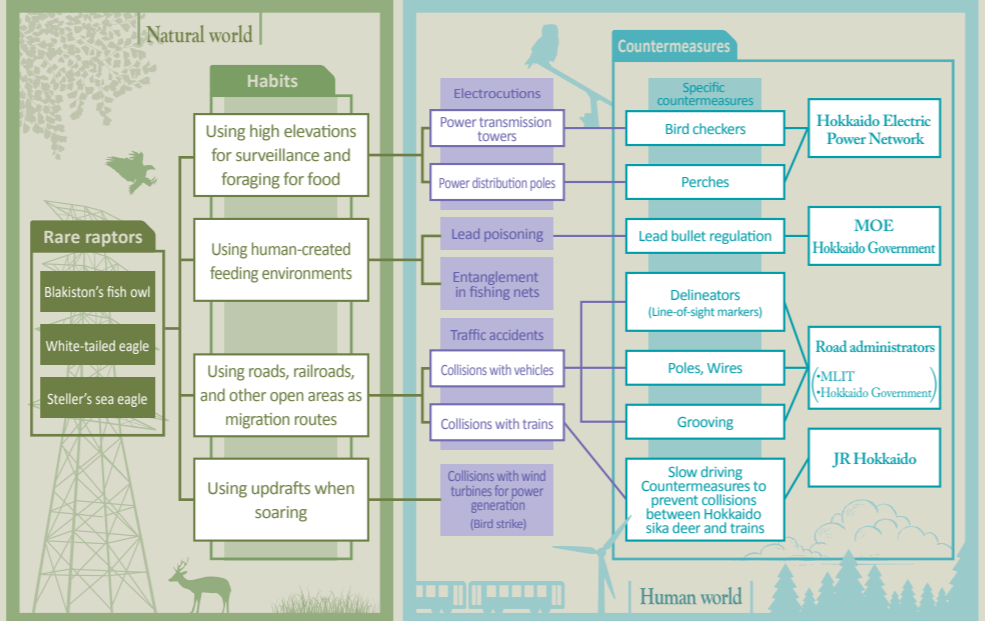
Natural world

Habits

Rare raptors

Blakiston's fish owl

White-tailed eagle

Steller's sea eagle

Using high elevations for surveillance and foraging for food

Using human-created feeding environments

Using roads, railroads, and other open areas as migration routes

Using updrafts when soaring

Electrocutions

Power transmission towers

Power distribution poles

Lead poisoning

Entanglement in fishing nets

Traffic accidents

Collisions with vehicles

Collisions with trains

Collisions with wind turbines for power generation (Bird strike)

Countermeasures

Specific countermeasures

Bird checkers

Perches

Lead bullet regulation

Delineators (Line-of-sight markers)

Poles, Wires

Grooving

Slow driving Countermeasures to prevent collisions between Hokkaido sika deer and trains

Hokkaido Electric Power Network

MOE Hokkaido Government

Road administrators (•MLIT •Hokkaido Government)

JR Hokkaido

Human world